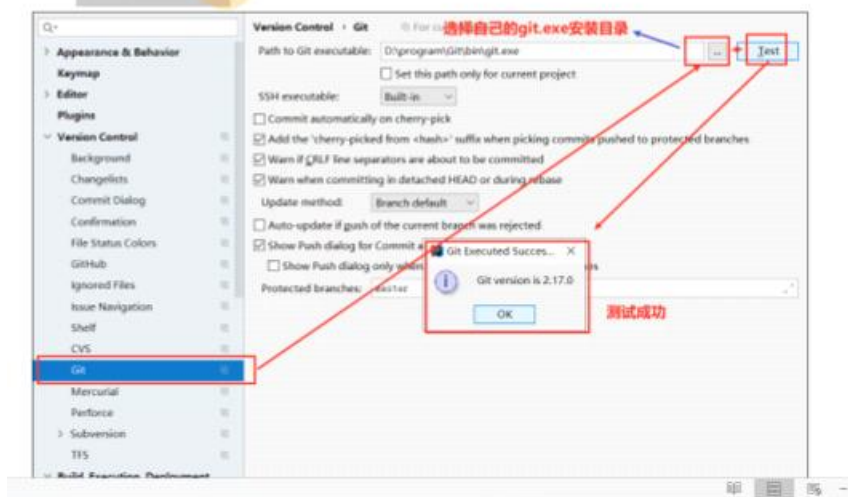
Q•

> Appearance & Behavior
Keymap
> Editor
Plugins
∨ Version Control
Background
Changelists
Commit Dialog
Confirmation
File Status Colors
GitHub
Ignored Files
Issue Navigation
Shelf
CVS
Git
Mercurial
Perforce
> Subversion
TFS
> Build, Execution, Deployment

Version Control › Git

选择自己的git.exe安装目录

Path to Git executable: D:\program\Git\bin\git.exe ... Test

Set this path only for current project

SSH executable: Built-in

Commit automatically on cherry-pick

Add the 'cherry-picked from <hash>' suffix when picking commits pushed to protected branches

Warn if CRLF line separators are about to be committed

Warn when committing in detached HEAD or during rebase

Update method: Branch default

Auto-update if push of the current branch was rejected

Show Push dialog for Commit a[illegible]

Show Push dialog only when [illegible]s

Protected branches: master

Git Executed Succes... ×

Git version is 2.17.0

OK

测试成功